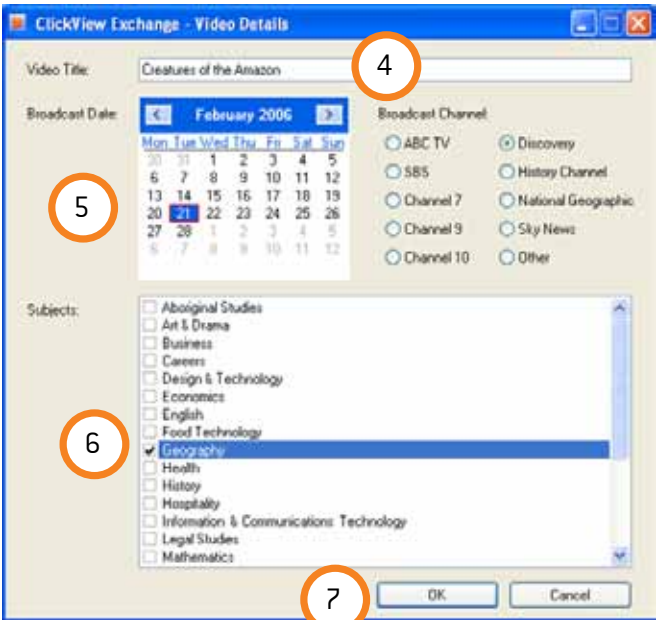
ClickView Exchange - Video Details

Video Title: Creatures of the Amazon

4

Broadcast Date:

February 2006

| Mon | Tue | Wed | Thu | Fri | Sat | Sun |
|---|---|---|---|---|---|---|
| 30 | 31 | 1 | 2 | 3 | 4 | 5 |
| 6 | 7 | 8 | 9 | 10 | 11 | 12 |
| 13 | 14 | 15 | 16 | 17 | 18 | 19 |
| 20 | 21 | 22 | 23 | 24 | 25 | 26 |
| 27 | 28 | 1 | 2 | 3 | 4 | 5 |
| 6 | 7 | 8 | 9 | 10 | 11 | 12 |

5

Broadcast Channel:
ABC TV
SBS
Channel 7
Channel 9
Channel 10
Discovery
History Channel
National Geographic
Sky News
Other

Subjects:
Aboriginal Studies
Art & Drama
Business
Careers
Design & Technology
Economics
English
Food Technology
Geography
Health
History
Hospitality
Information & Communications Technology
Legal Studies
Mathematics

6

7

OK
Cancel